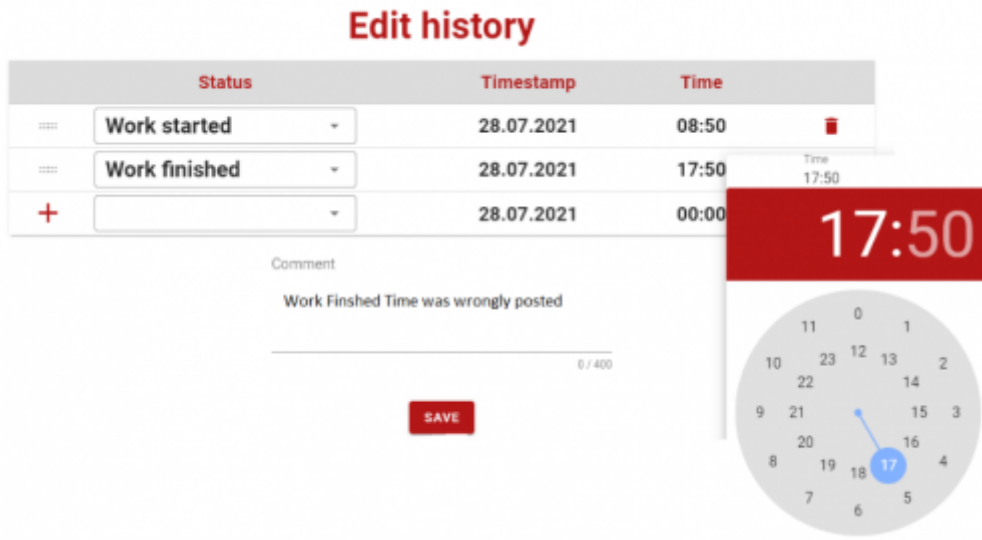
Edit history

| | Status | Timestamp | Time | |
|---|---|---|---|---|
| | Work started | 28.07.2021 | 08:50 | |
| | Work finished | 28.07.2021 | 17:50 | |
| + | | 28.07.2021 | 00:00 | |

Time
17:50

17:50

0 1 2 3 4 5 6 7 8 9 10 11
12 13 14 15 16 17 18 19 20 21 22 23

Comment

Work Finshed Time was wrongly posted

0 / 400

SAVE